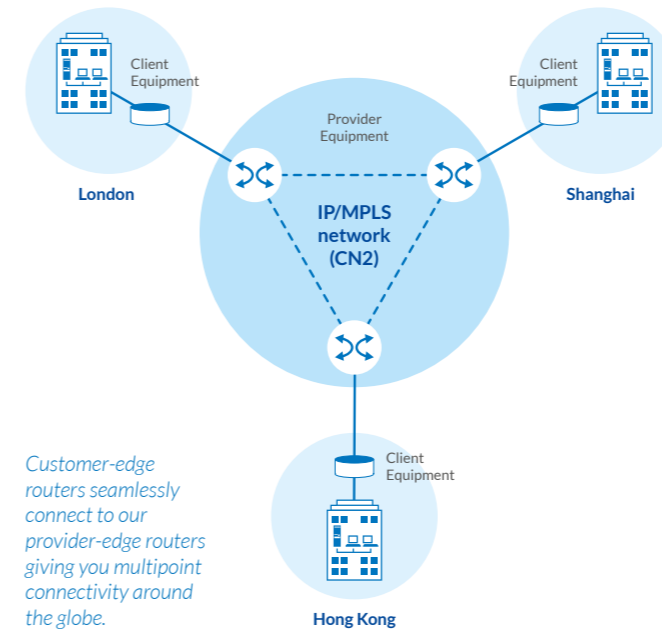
Client Equipment

Client Equipment

Provider Equipment

London

Shanghai

IP/MPLS network (CN2)

Client Equipment

Customer-edge routers seamlessly connect to our provider-edge routers giving you multipoint connectivity around the globe.

Hong Kong